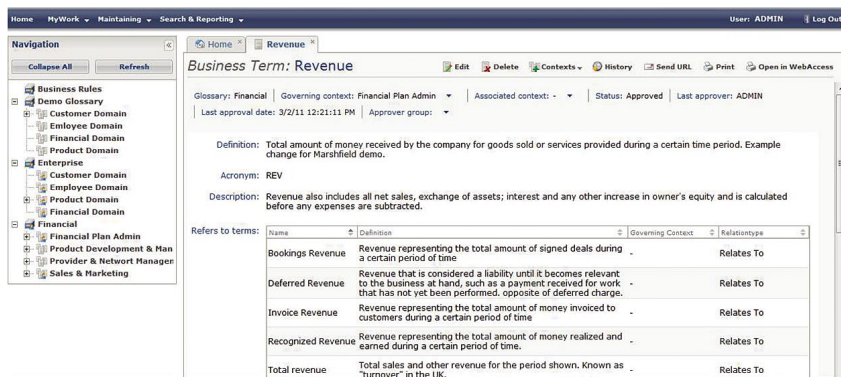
Home MyWork Maintaining Search & Reporting User: ADMIN Log Out

Navigation «
Collapse All Refresh
Business Rules
Demo Glossary
Customer Domain
Emloyee Domain
Financial Domain
Product Domain
Enterprise
Customer Domain
Employee Domain
Product Domain
Financial Domain
Financial
Financial Plan Admin
Product Development & Man
Provider & Netowrt Managen
Sales & Marketing

Home × Revenue ×

Business Term: Revenue
Edit Delete Contexts History Send URL Print Open in WebAccess

Glossary: Financial | Governing context: Financial Plan Admin | Associated context: - | Status: Approved | Last approver: ADMIN
Last approval date: 3/2/11 12:21:11 PM | Approver group:

Definition: Total amount of money received by the company for goods sold or services provided during a certain time period. Example change for Marshfield demo.

Acronym: REV

Description: Revenue also includes all net sales, exchange of assets; interest and any other increase in owner's equity and is calculated before any expenses are subtracted.

Refers to terms:

| Name | Definition | Governing Context | Relationtype |
|---|---|---|---|
| Bookings Revenue | Revenue representing the total amount of signed deals during a certain period of time | - | Relates To |
| Deferred Revenue | Revenue that is considered a liability until it becomes relevant to the business at hand, such as a payment received for work that has not yet been performed. opposite of deferred charge. | - | Relates To |
| Invoice Revenue | Revenue representing the total amount of money invoiced to customers during a certain period of time | - | Relates To |
| Recognized Revenue | Revenue representing the total amount of money realized and earned during a certain period of time. | - | Relates To |
| Total revenue | Total sales and other revenue for the period shown. Known as "turnover" in the UK. | - | Relates To |